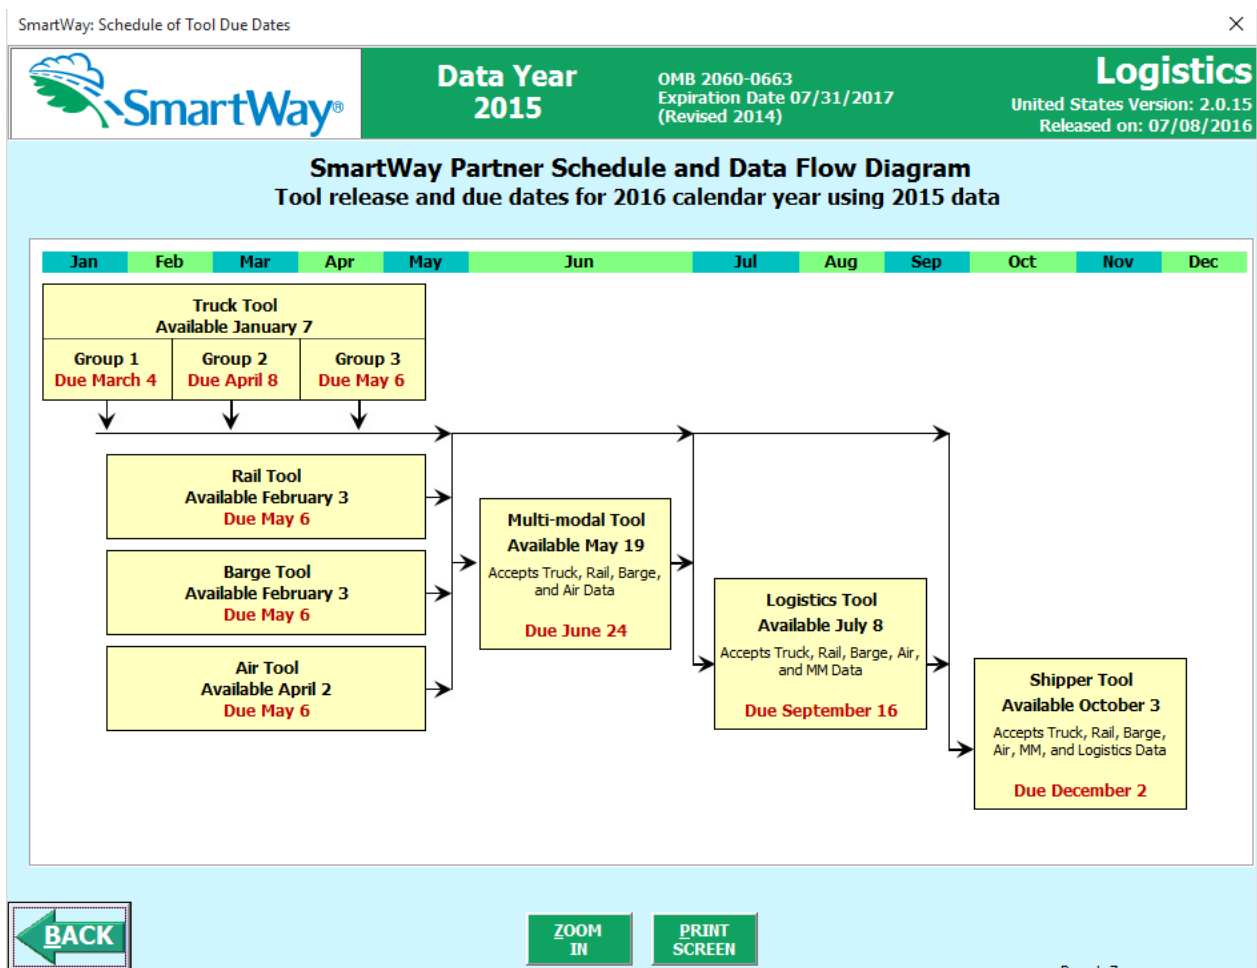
SmartWay: Schedule of Tool Due Dates

×

SmartWay®

Data Year 2015

OMB 2060-0663
Expiration Date 07/31/2017
(Revised 2014)

Logistics
United States Version: 2.0.15
Released on: 07/08/2016

SmartWay Partner Schedule and Data Flow Diagram
Tool release and due dates for 2016 calendar year using 2015 data

| Jan | Feb | Mar | Apr | May | Jun | Jul | Aug | Sep | Oct | Nov | Dec |
|---|---|---|---|---|---|---|---|---|---|---|---|

Truck Tool
Available January 7

Group 1
Due March 4

Group 2
Due April 8

Group 3
Due May 6

Rail Tool
Available February 3
Due May 6

Barge Tool
Available February 3
Due May 6

Air Tool
Available April 2
Due May 6

Multi-modal Tool
Available May 19
Accepts Truck, Rail, Barge, and Air Data
Due June 24

Logistics Tool
Available July 8
Accepts Truck, Rail, Barge, Air, and MM Data
Due September 16

Shipper Tool
Available October 3
Accepts Truck, Rail, Barge, Air, MM, and Logistics Data
Due December 2

BACK

ZOOM IN

PRINT SCREEN